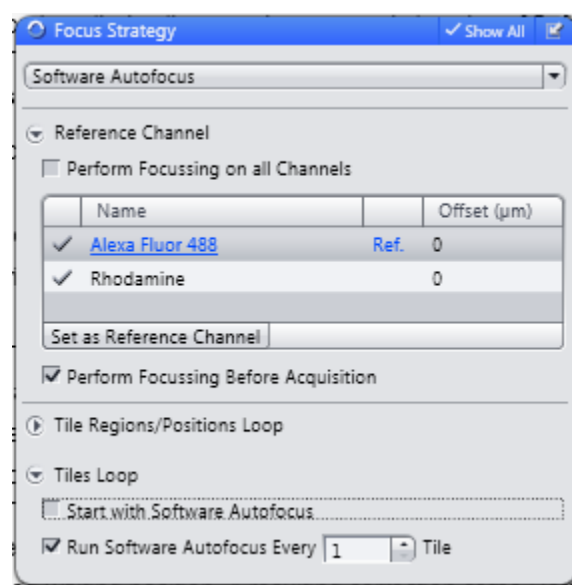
Focus Strategy ✓ Show All

Software Autofocus

Reference Channel

Perform Focussing on all Channels

| | Name | | Offset (µm) |
|---|---|---|---|
| ✓ | Alexa Fluor 488 | Ref. | 0 |
| ✓ | Rhodamine | | 0 |

Set as Reference Channel

Perform Focussing Before Acquisition

Tile Regions/Positions Loop

Tiles Loop

Start with Software Autofocus

Run Software Autofocus Every 1 Tile